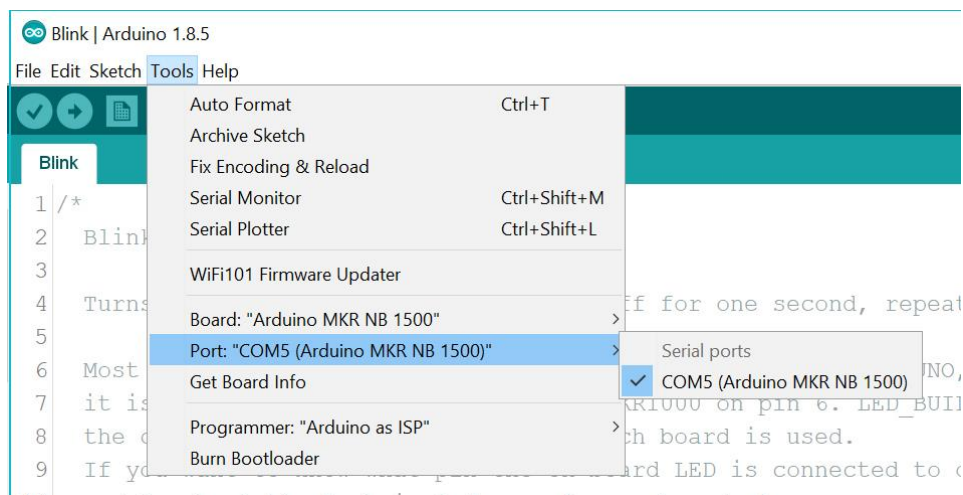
Blink | Arduino 1.8.5

File Edit Sketch Tools Help

Blink

Auto Format Ctrl+T
Archive Sketch
Fix Encoding & Reload
Serial Monitor Ctrl+Shift+M
Serial Plotter Ctrl+Shift+L
WiFi101 Firmware Updater
Board: "Arduino MKR NB 1500"
Port: "COM5 (Arduino MKR NB 1500)"
Get Board Info
Programmer: "Arduino as ISP"
Burn Bootloader

Serial ports
COM5 (Arduino MKR NB 1500)

1 /*
2 Blink
3
4 Turns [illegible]ff for one second, repeat
5
6 Most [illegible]UNO,
7 it is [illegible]KR1000 on pin 6. LED_BUIL
8 the c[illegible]ch board is used.
9 If yo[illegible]rd LED is connected to c